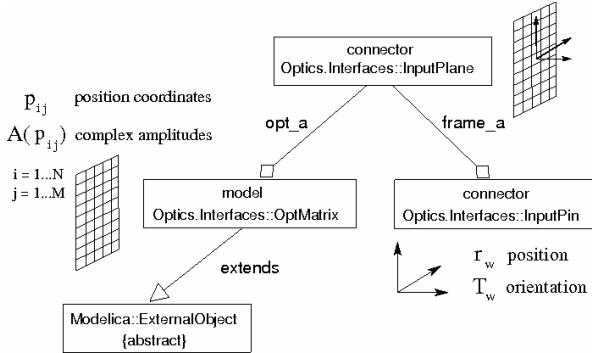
connector
Optics.Interfaces::InputPlane

$p_{ij}$ position coordinates

$A(p_{ij})$ complex amplitudes

$i = 1...N$
$j = 1...M$

opt_a

frame_a

model
Optics.Interfaces::OptMatrix

connector
Optics.Interfaces::InputPin

extends

$r_w$ position

$T_w$ orientation

Modelica::ExternalObject
{abstract}